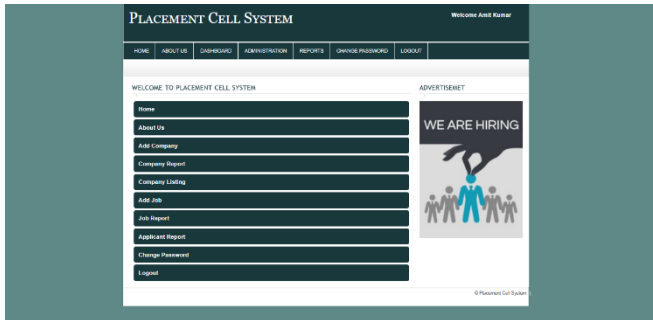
PLACEMENT CELL SYSTEM

Welcome Amit Kumar

HOME | ABOUT US | DASHBOARD | ADMINISTRATION | REPORTS | CHANGE PASSWORD | LOGOUT

WELCOME TO PLACEMENT CELL SYSTEM

Home
About Us
Add Company
Company Report
Company Listing
Add Job
Job Report
Applicant Report
Change Password
Logout

ADVERTISEMET

WE ARE HIRING

© Placement Cell System